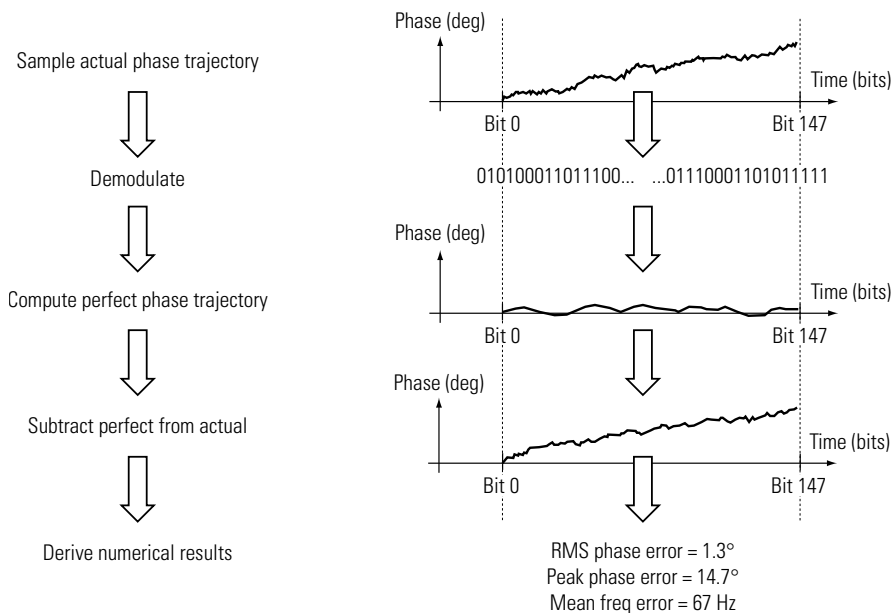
Sample actual phase trajectory

Demodulate

Compute perfect phase trajectory

Subtract perfect from actual

Derive numerical results

Phase (deg)

Time (bits)

Bit 0

Bit 147

010100011011100... ...01110001101011111

Phase (deg)

Time (bits)

Bit 0

Bit 147

Phase (deg)

Time (bits)

Bit 0

Bit 147

RMS phase error = 1.3°
Peak phase error = 14.7°
Mean freq error = 67 Hz